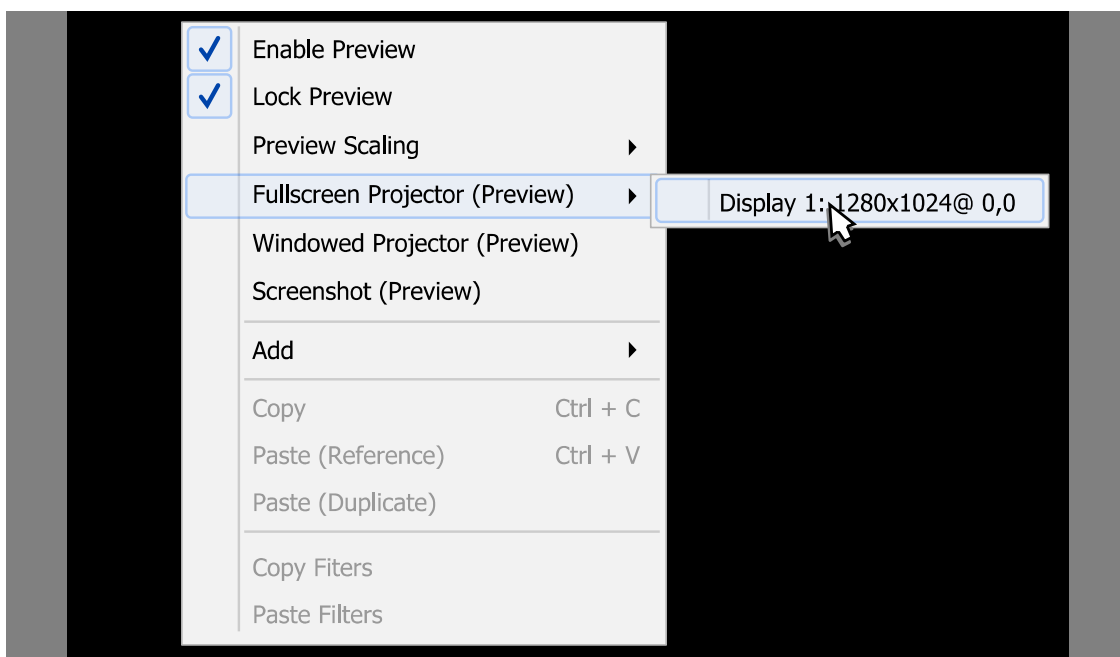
Enable Preview
Lock Preview
Preview Scaling
Fullscreen Projector (Preview)
Display 1: 1280x1024@ 0,0
Windowed Projector (Preview)
Screenshot (Preview)
Add
Copy Ctrl + C
Paste (Reference) Ctrl + V
Paste (Duplicate)
Copy Filters
Paste Filters